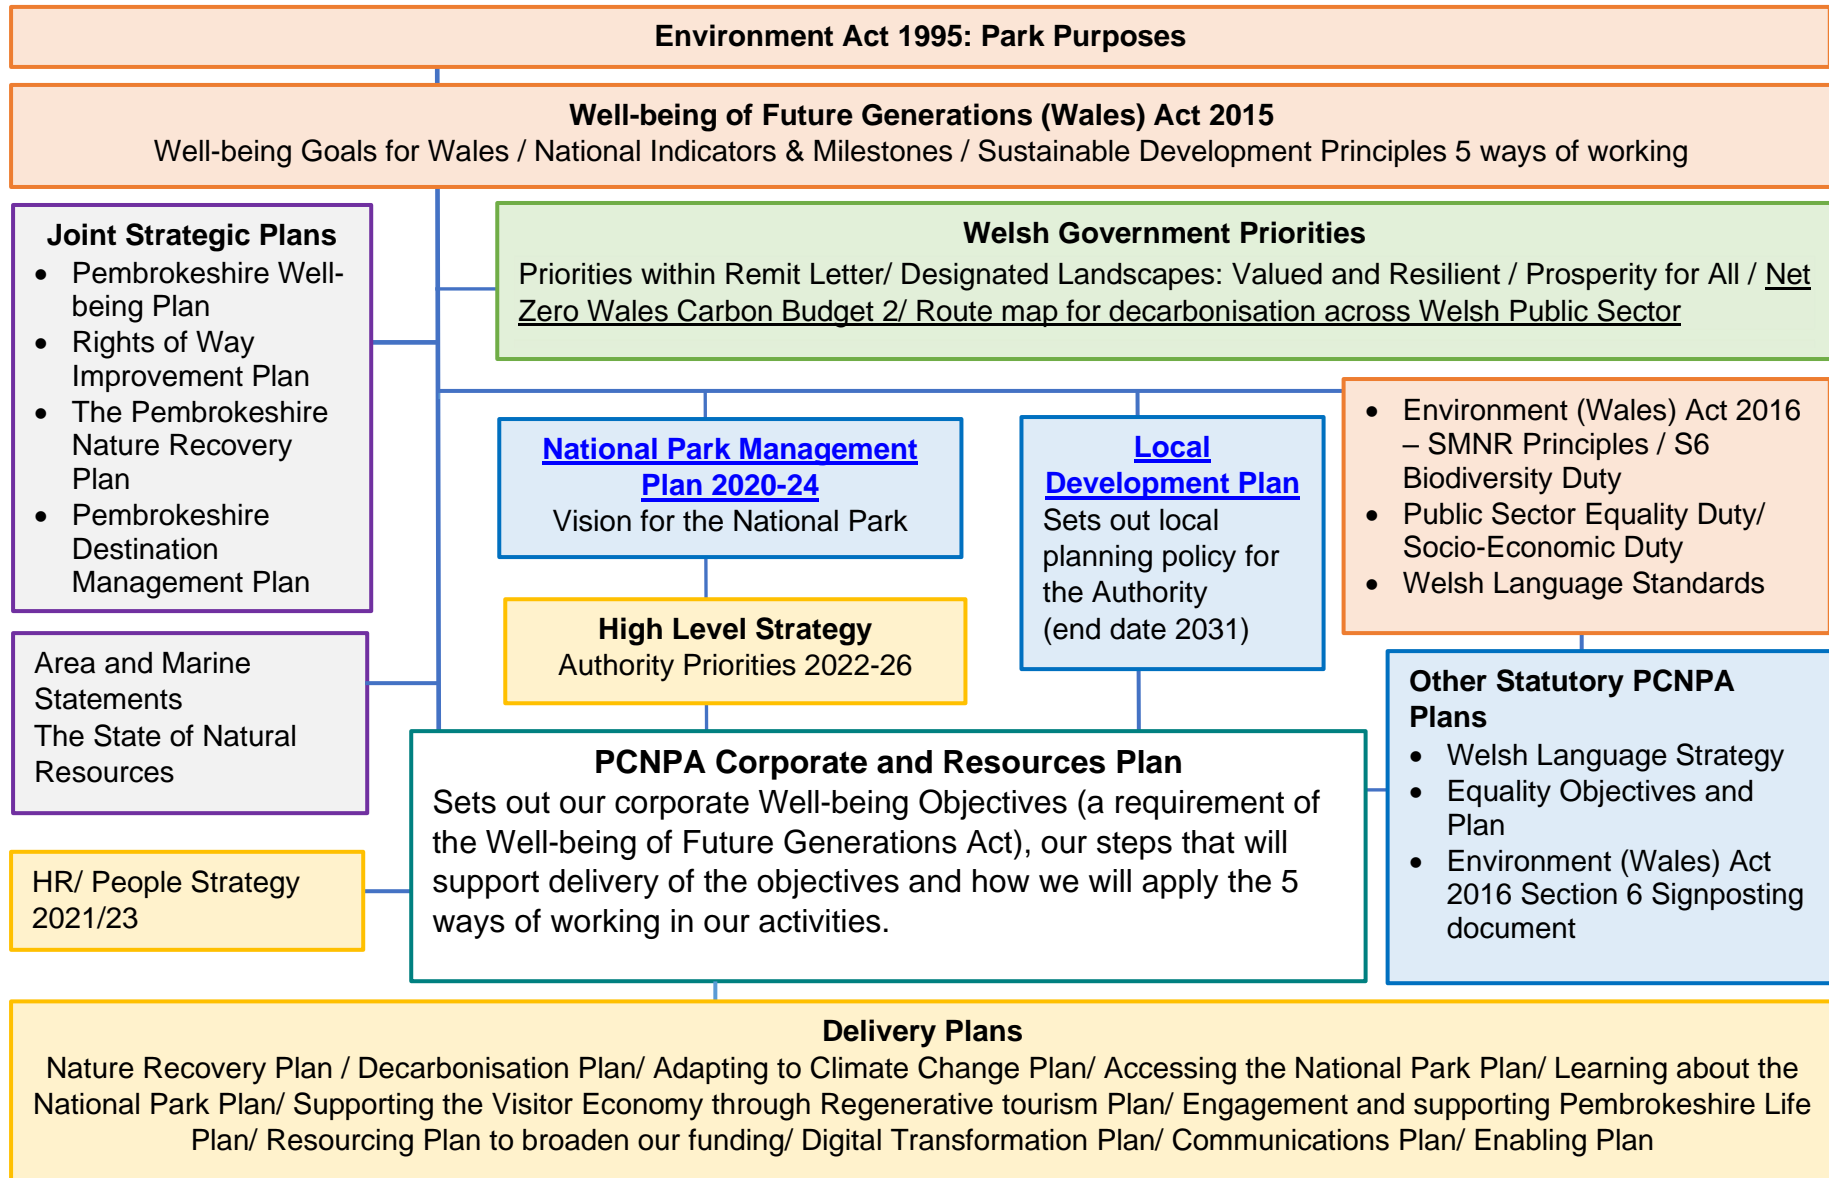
Environment Act 1995: Park Purposes

Well-being of Future Generations (Wales) Act 2015
Well-being Goals for Wales / National Indicators & Milestones / Sustainable Development Principles 5 ways of working

Joint Strategic Plans
- Pembrokeshire Well-being Plan
- Rights of Way Improvement Plan
- The Pembrokeshire Nature Recovery Plan
- Pembrokeshire Destination Management Plan

Welsh Government Priorities
Priorities within Remit Letter/ Designated Landscapes: Valued and Resilient / Prosperity for All / Net Zero Wales Carbon Budget 2/ Route map for decarbonisation across Welsh Public Sector

National Park Management Plan 2020-24
Vision for the National Park

Local Development Plan
Sets out local planning policy for the Authority (end date 2031)

- Environment (Wales) Act 2016 – SMNR Principles / S6 Biodiversity Duty
- Public Sector Equality Duty/ Socio-Economic Duty
- Welsh Language Standards

Area and Marine Statements
The State of Natural Resources

High Level Strategy
Authority Priorities 2022-26

Other Statutory PCNPA Plans
- Welsh Language Strategy
- Equality Objectives and Plan
- Environment (Wales) Act 2016 Section 6 Signposting document

PCNPA Corporate and Resources Plan
Sets out our corporate Well-being Objectives (a requirement of the Well-being of Future Generations Act), our steps that will support delivery of the objectives and how we will apply the 5 ways of working in our activities.

HR/ People Strategy 2021/23

Delivery Plans
Nature Recovery Plan / Decarbonisation Plan/ Adapting to Climate Change Plan/ Accessing the National Park Plan/ Learning about the National Park Plan/ Supporting the Visitor Economy through Regenerative tourism Plan/ Engagement and supporting Pembrokeshire Life Plan/ Resourcing Plan to broaden our funding/ Digital Transformation Plan/ Communications Plan/ Enabling Plan